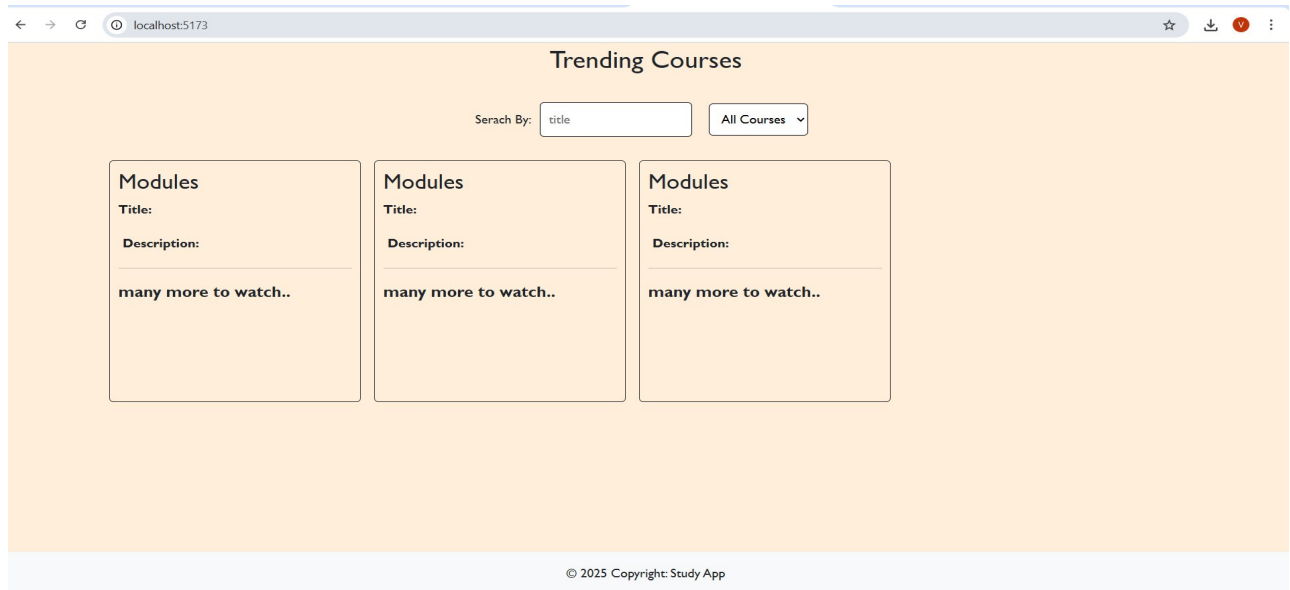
localhost:5173

V

Trending Courses

Serach By: title All Courses

Modules
Title:
Description:
many more to watch..

Modules
Title:
Description:
many more to watch..

Modules
Title:
Description:
many more to watch..

© 2025 Copyright: Study App